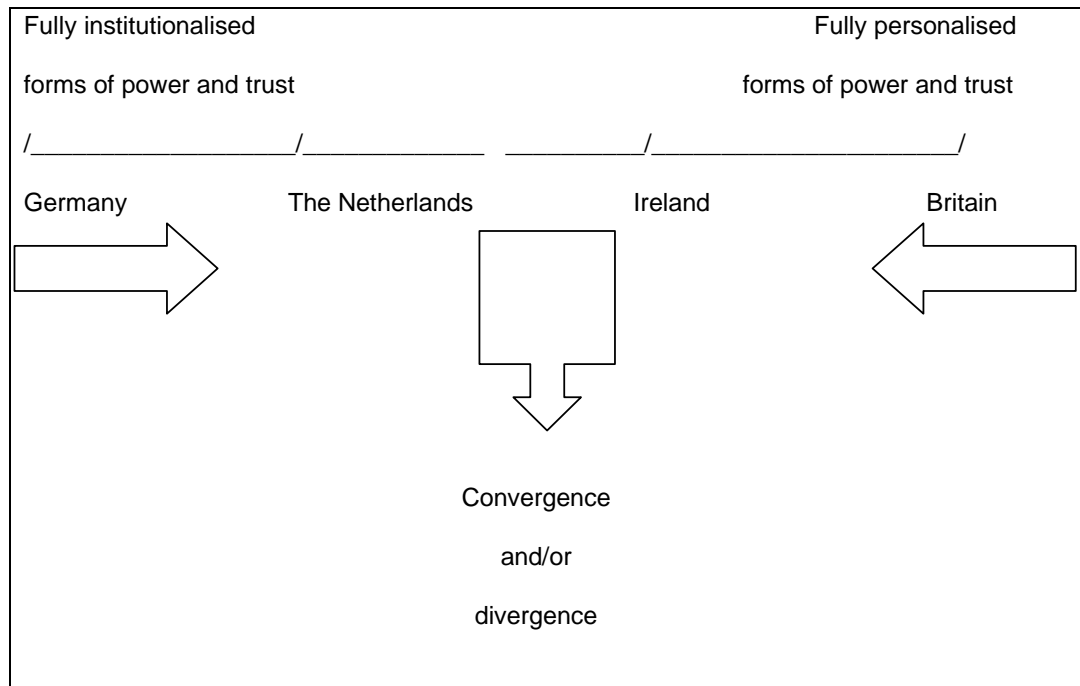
Fully institutionalised forms of power and trust

Fully personalised forms of power and trust

/___________________/_____________ __________/______________________/

Germany The Netherlands Ireland Britain

Convergence and/or divergence